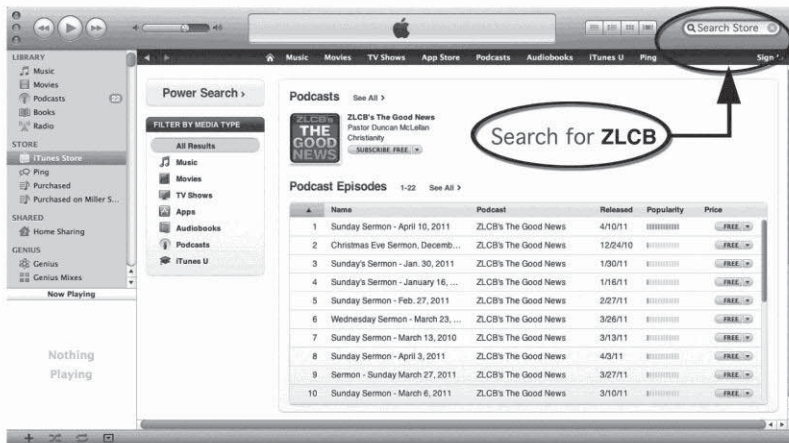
Search Store

LIBRARY
Music
Movies
Podcasts
Books
Radio
STORE
iTunes Store
Ping
Purchased
Purchased on Miller S...
SHARED
Home Sharing
GENIUS
Genius
Genius Mixes
Now Playing

Nothing Playing

Music Movies TV Shows App Store Podcasts Audiobooks iTunes U Ping Sign

Power Search ›

FILTER BY MEDIA TYPE
All Results
Music
Movies
TV Shows
Apps
Audiobooks
Podcasts
iTunes U

Podcasts See All ›

ZLCB'S THE GOOD NEWS

ZLCB's The Good News
Pastor Duncan McLellan
Christianity
SUBSCRIBE FREE

Search for **ZLCB**

Podcast Episodes 1-22 See All ›

| | Name | Podcast | Released | Popularity | Price |
|---|---|---|---|---|---|
| 1 | Sunday Sermon - April 10, 2011 | ZLCB's The Good News | 4/10/11 | | FREE |
| 2 | Christmas Eve Sermon, Decemb... | ZLCB's The Good News | 12/24/10 | | FREE |
| 3 | Sunday's Sermon - Jan. 30, 2011 | ZLCB's The Good News | 1/30/11 | | FREE |
| 4 | Sunday's Sermon - January 16, ... | ZLCB's The Good News | 1/16/11 | | FREE |
| 5 | Sunday Sermon - Feb. 27, 2011 | ZLCB's The Good News | 2/27/11 | | FREE |
| 6 | Wednesday Sermon - March 23, ... | ZLCB's The Good News | 3/26/11 | | FREE |
| 7 | Sunday Sermon - March 13, 2010 | ZLCB's The Good News | 3/13/11 | | FREE |
| 8 | Sunday Sermon - April 3, 2011 | ZLCB's The Good News | 4/3/11 | | FREE |
| 9 | Sermon - Sunday March 27, 2011 | ZLCB's The Good News | 3/27/11 | | FREE |
| 10 | Sunday Sermon - March 6, 2011 | ZLCB's The Good News | 3/10/11 | | FREE |